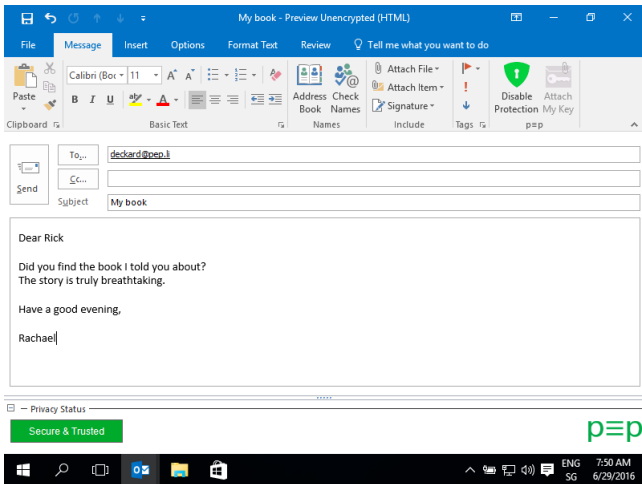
My book - Preview Unencrypted (HTML)

File Message Insert Options Format Text Review Tell me what you want to do

Paste
Clipboard

Calibri (Boc 11 A A
B I U
Basic Text

Address Book Check Names
Names

Attach File
Attach Item
Signature
Include

Tags

Disable Protection Attach My Key
p≡p

Send

To... deckard@pep.li
Cc...
Subject My book

Dear Rick

Did you find the book I told you about?
The story is truly breathtaking.

Have a good evening,

Rachael

— Privacy Status

Secure & Trusted

p≡p

ENG SG 7:50 AM 6/29/2016